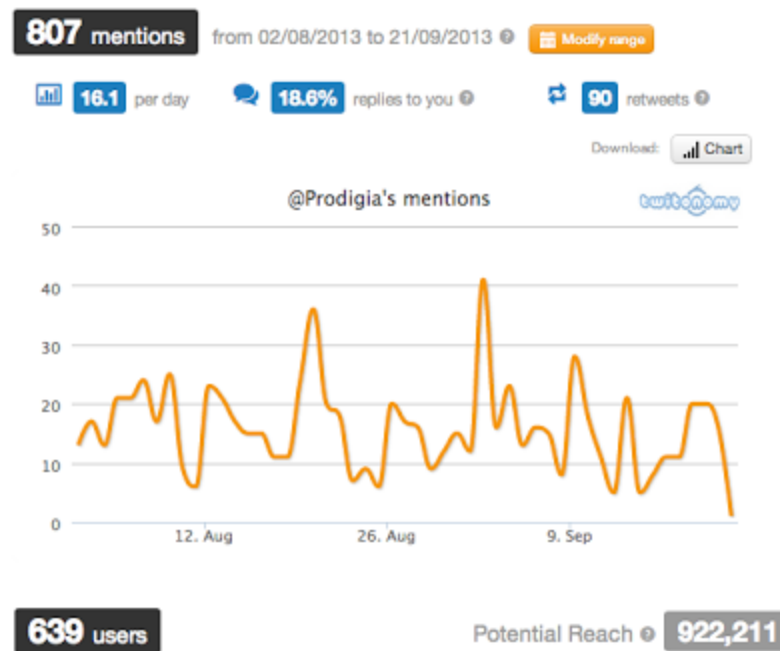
807 mentions from 02/08/2013 to 21/09/2013 ? Modify range

16.1 per day 18.6% replies to you ? 90 retweets ?

Download: Chart

@Prodigia's mentions

twitonomy

50
40
30
20
10
0

12. Aug
26. Aug
9. Sep

639 users

Potential Reach ? 922,211